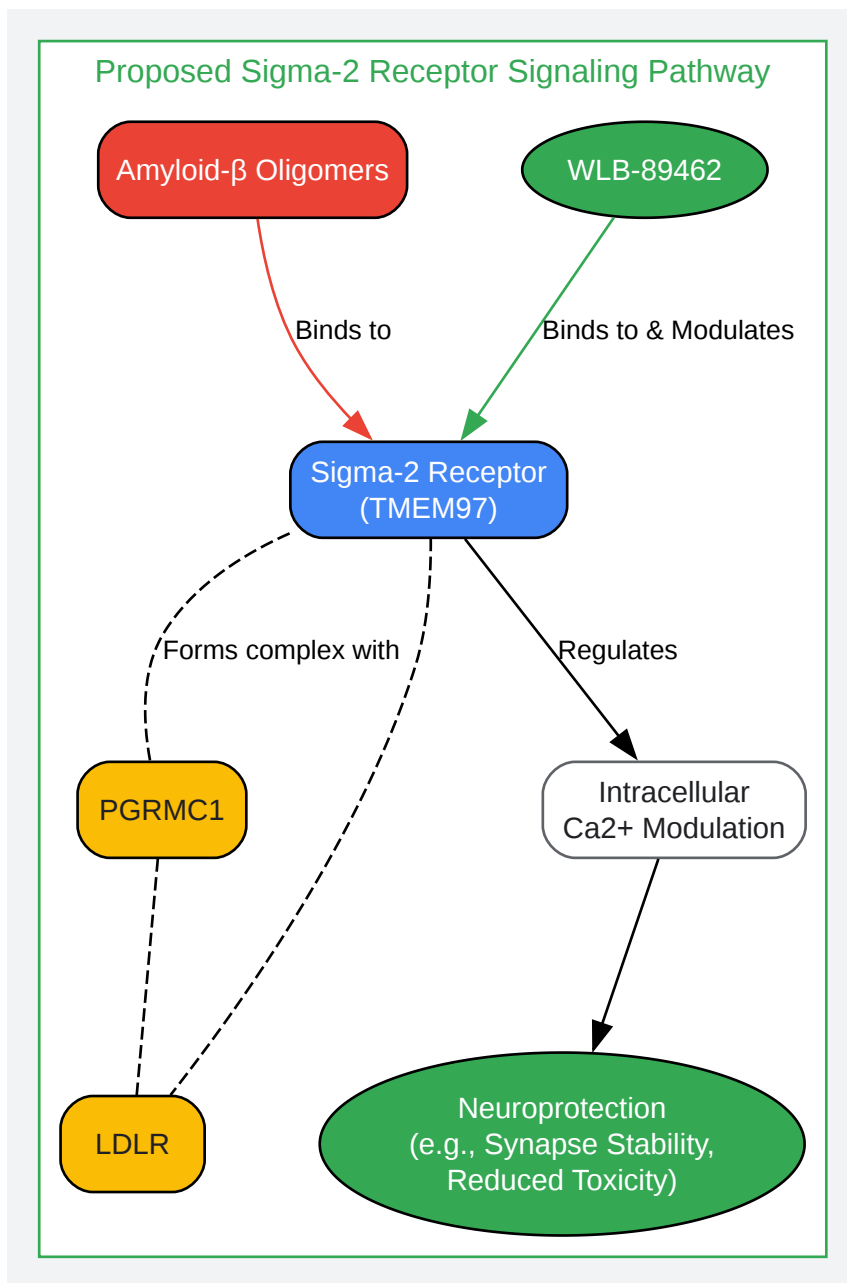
Proposed Sigma-2 Receptor Signaling Pathway

Amyloid-β Oligomers

WLB-89462

Binds to

Binds to & Modulates

Sigma-2 Receptor (TMEM97)

Forms complex with

Regulates

PGRMC1

Intracellular Ca2+ Modulation

LDLR

Neuroprotection (e.g., Synapse Stability, Reduced Toxicity)